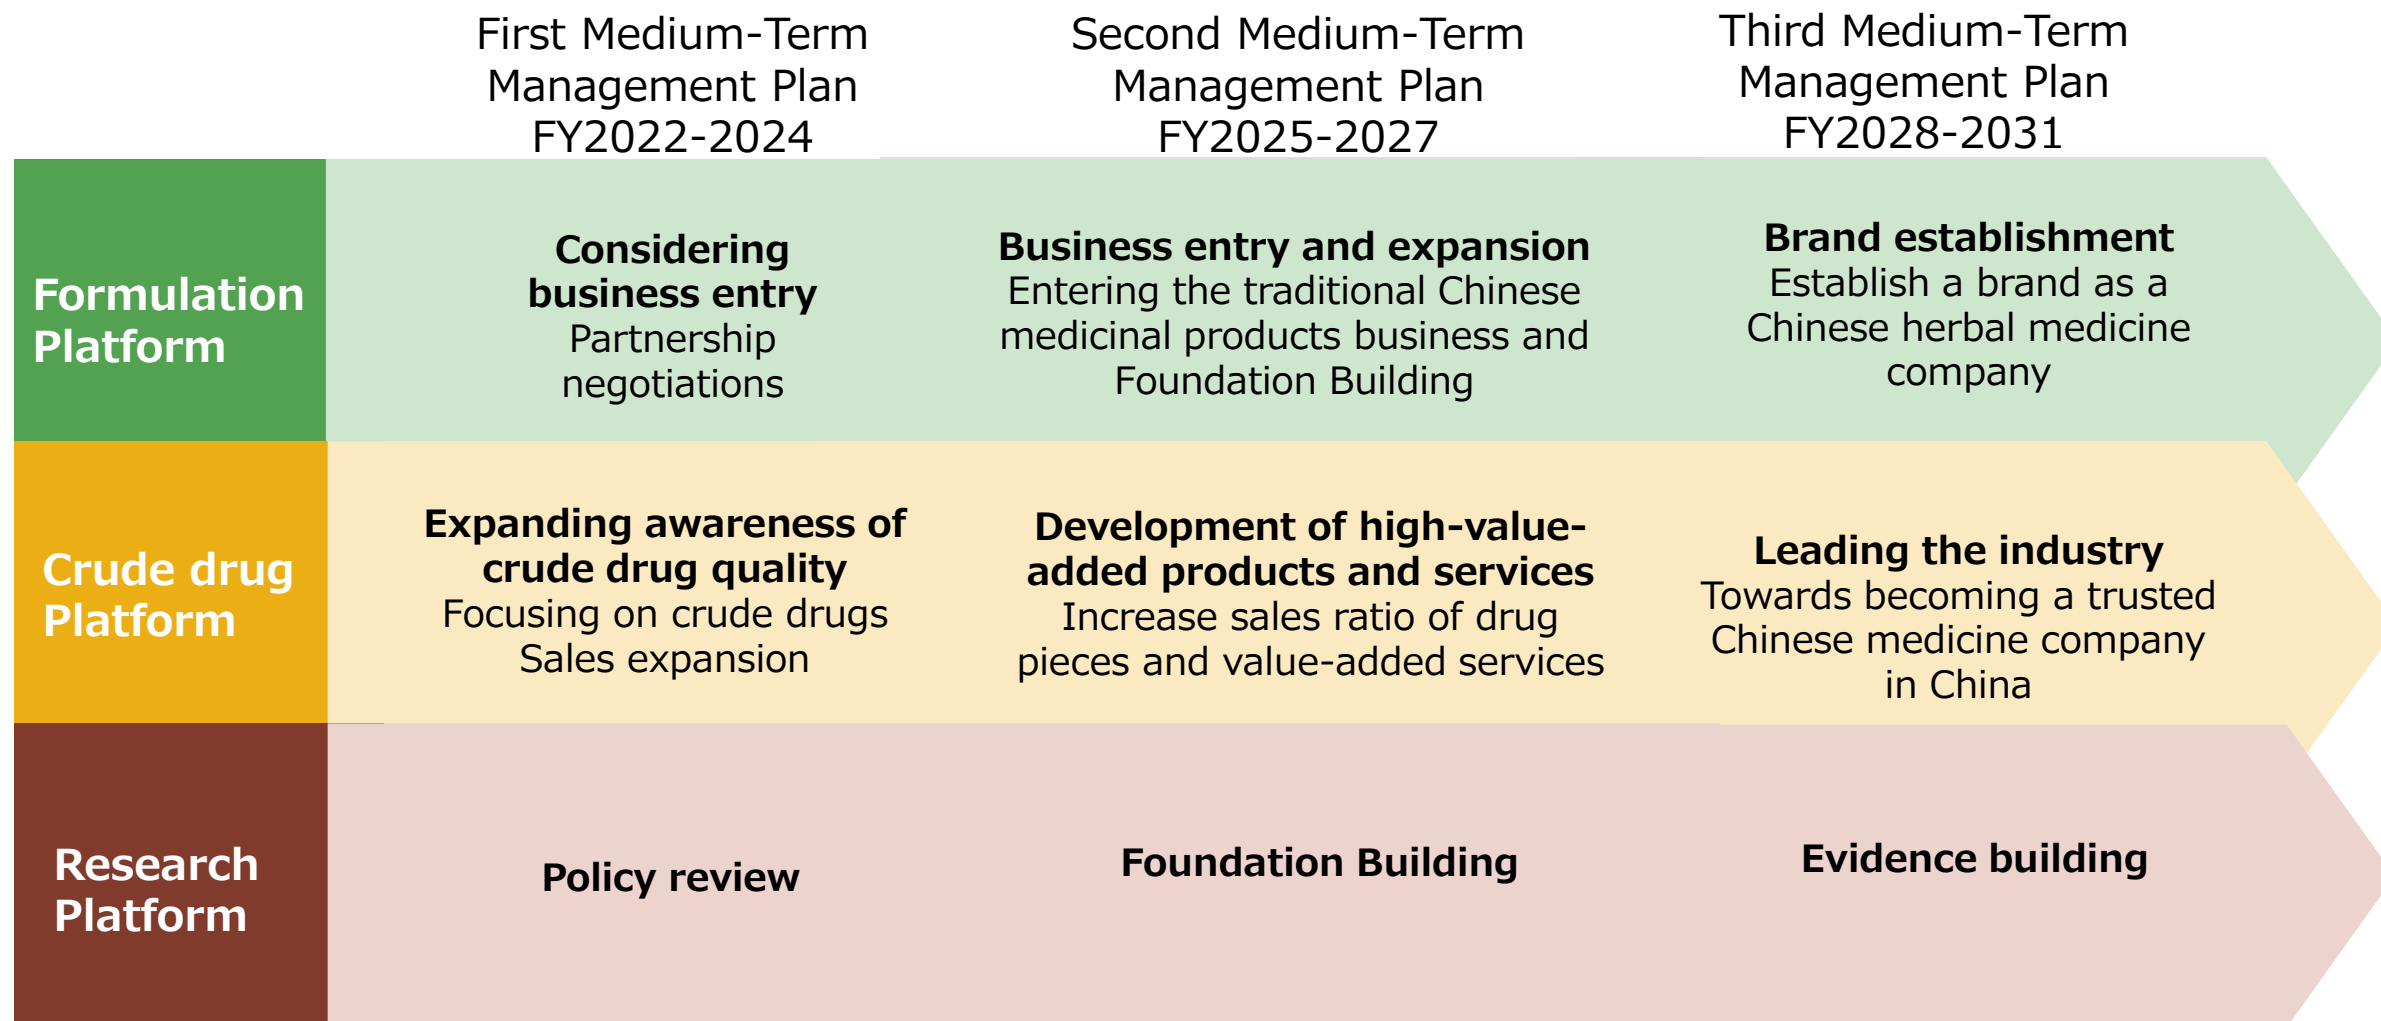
| | First Medium-Term Management Plan FY2022-2024 | Second Medium-Term Management Plan FY2025-2027 | Third Medium-Term Management Plan FY2028-2031 |
|---|---|---|---|
| Formulation Platform | **Considering business entry** Partnership negotiations | **Business entry and expansion** Entering the traditional Chinese medicinal products business and Foundation Building | **Brand establishment** Establish a brand as a Chinese herbal medicine company |
| Crude drug Platform | **Expanding awareness of crude drug quality** Focusing on crude drugs Sales expansion | **Development of high-value-added products and services** Increase sales ratio of drug pieces and value-added services | **Leading the industry** Towards becoming a trusted Chinese medicine company in China |
| Research Platform | **Policy review** | **Foundation Building** | **Evidence building** |